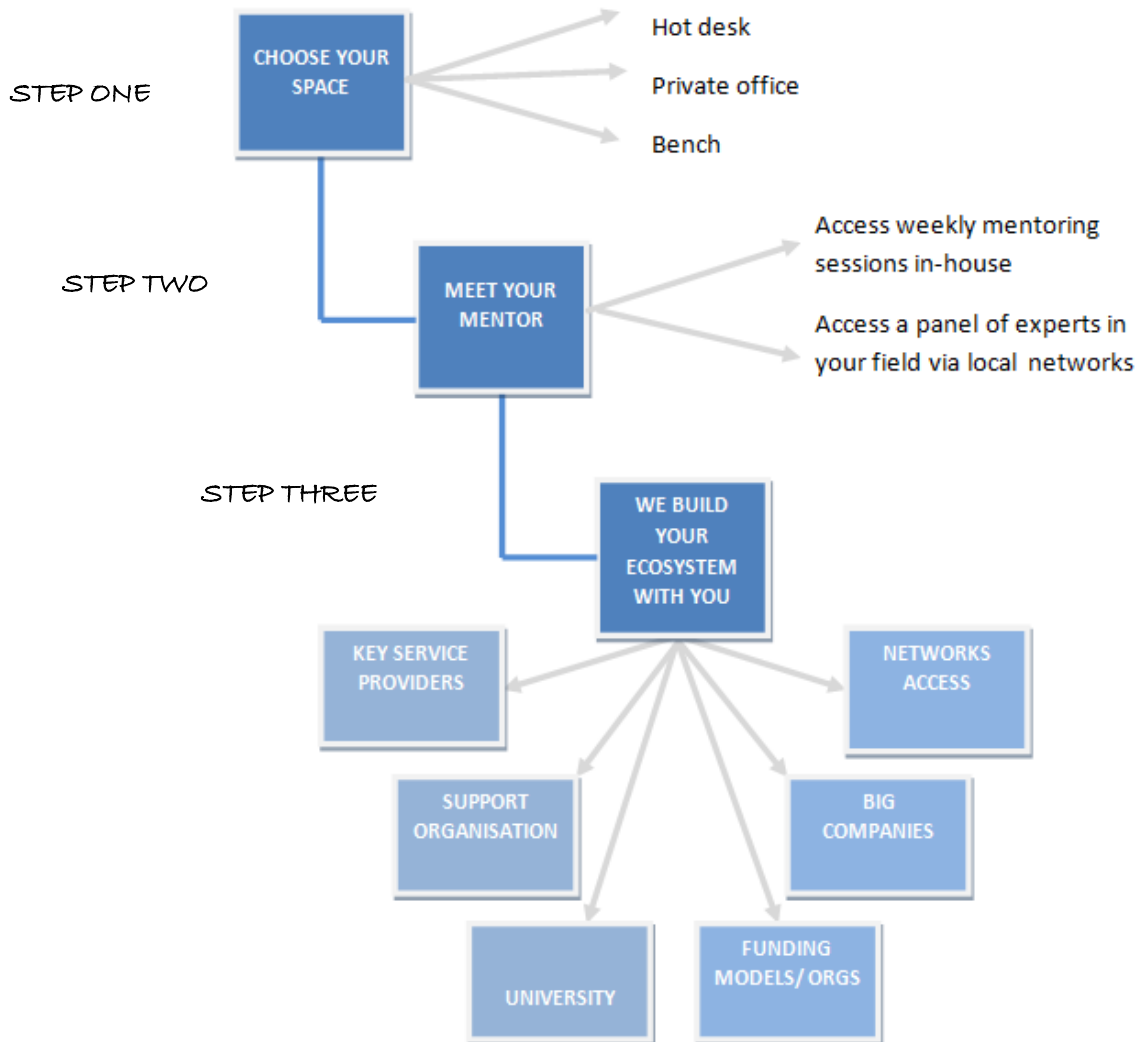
STEP ONE

CHOOSE YOUR SPACE

Hot desk

Private office

Bench

STEP TWO

MEET YOUR MENTOR

Access weekly mentoring sessions in-house

Access a panel of experts in your field via local networks

STEP THREE

WE BUILD YOUR ECOSYSTEM WITH YOU

KEY SERVICE PROVIDERS

NETWORKS ACCESS

SUPPORT ORGANISATION

BIG COMPANIES

UNIVERSITY

FUNDING MODELS/ ORGS